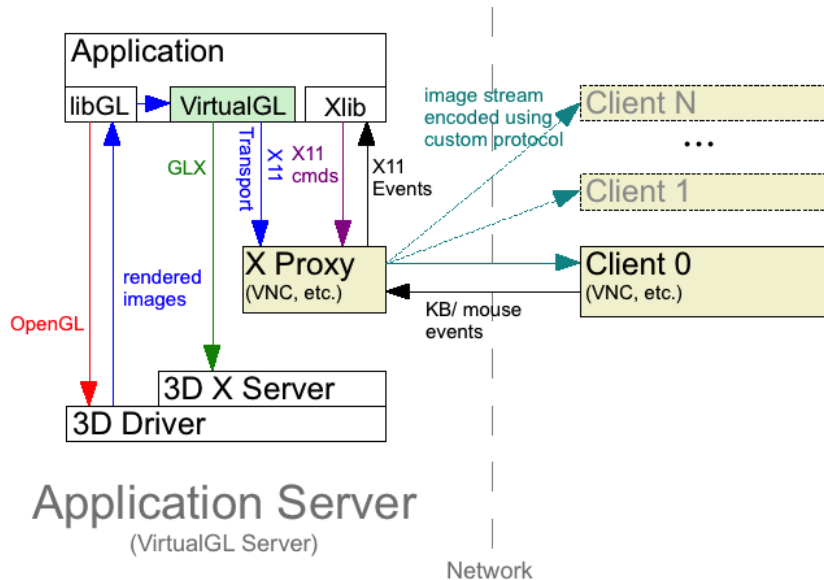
Application

libGL

VirtualGL

Xlib

GLX

X11 Transport

X11 cmds

X11 Events

image stream encoded using custom protocol

Client N

...

Client 1

X Proxy
(VNC, etc.)

Client 0
(VNC, etc.)

KB/ mouse events

rendered images

OpenGL

3D X Server

3D Driver

Application Server
(VirtualGL Server)

Network